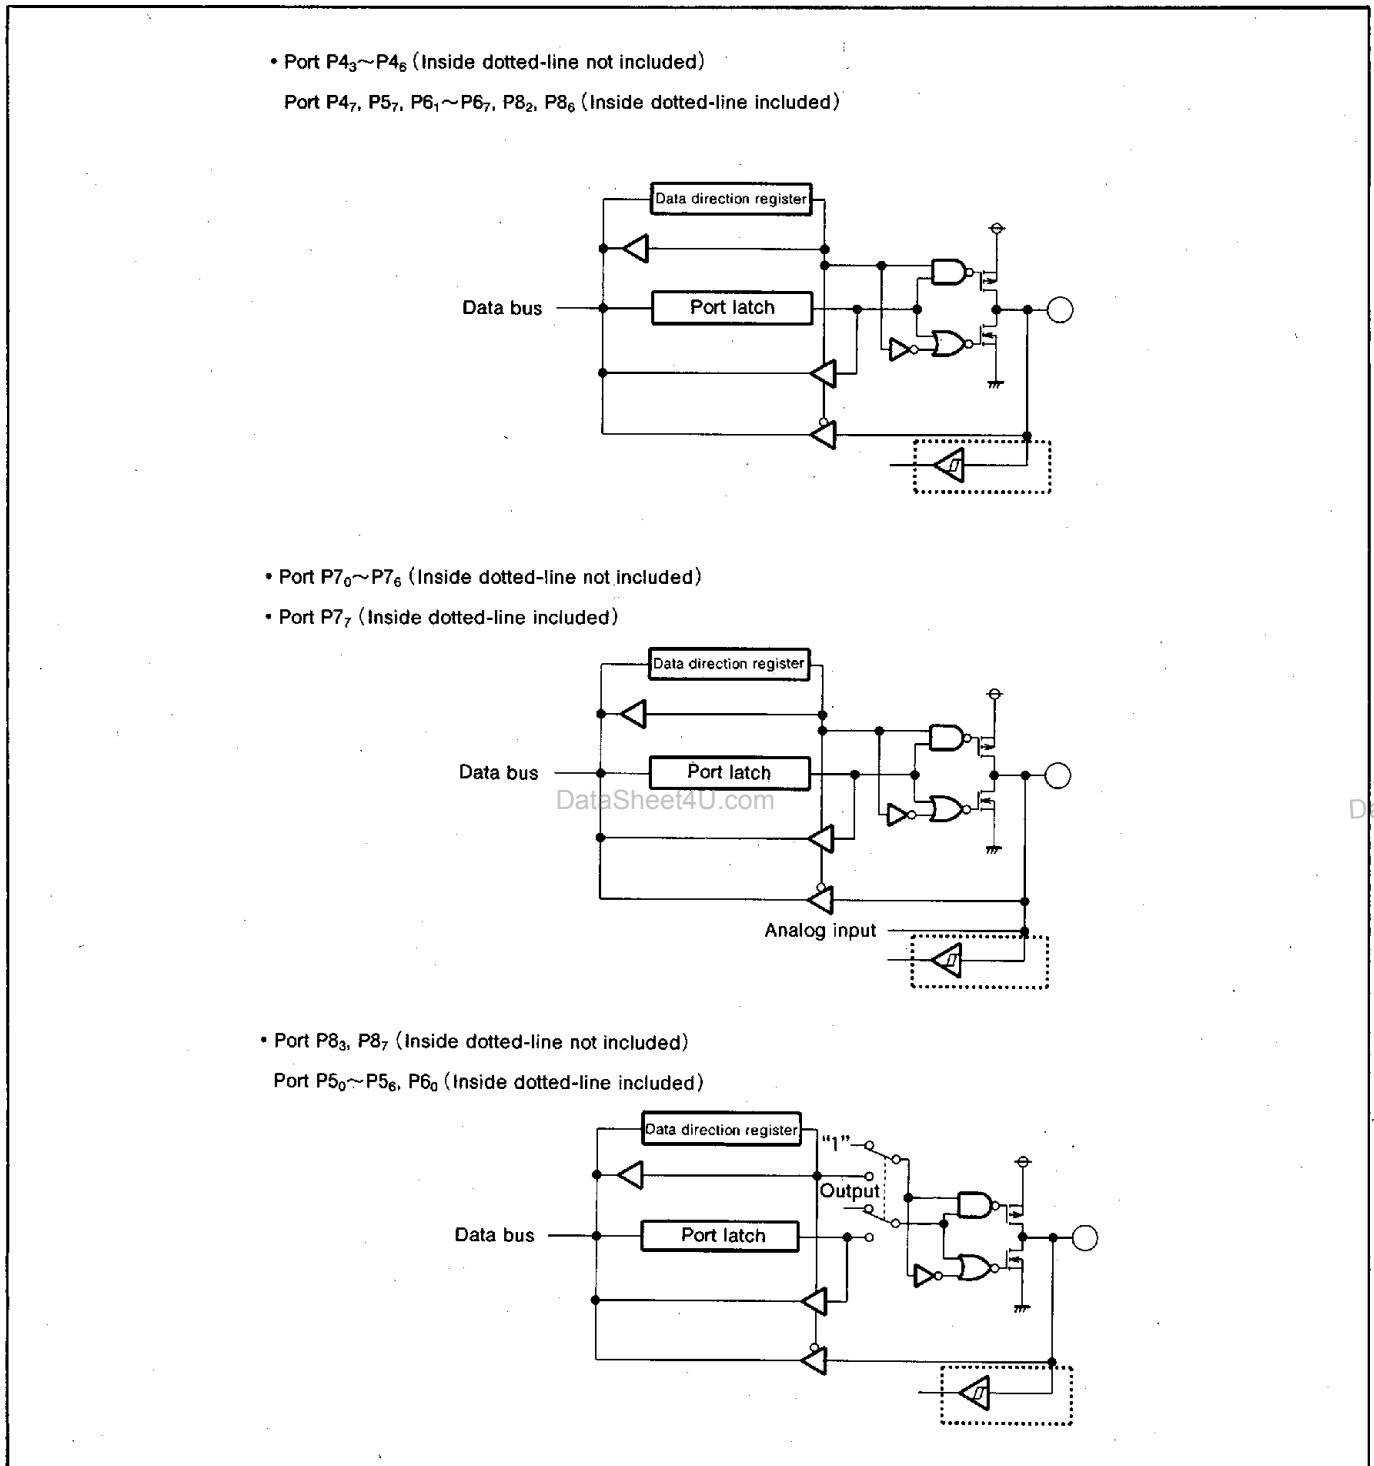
• Port $P4_3$~$P4_6$ (Inside dotted-line not included)

Port $P4_7$, $P5_7$, $P6_1$~$P6_7$, $P8_2$, $P8_6$ (Inside dotted-line included)

Data direction register

Data bus

Port latch

• Port $P7_0$~$P7_6$ (Inside dotted-line not included)

• Port $P7_7$ (Inside dotted-line included)

Data direction register

Data bus

Port latch

DataSheet4U.com

Da

Analog input

• Port $P8_3$, $P8_7$ (Inside dotted-line not included)

Port $P5_0$~$P5_6$, $P6_0$ (Inside dotted-line included)

Data direction register

"1"

Output

Data bus

Port latch